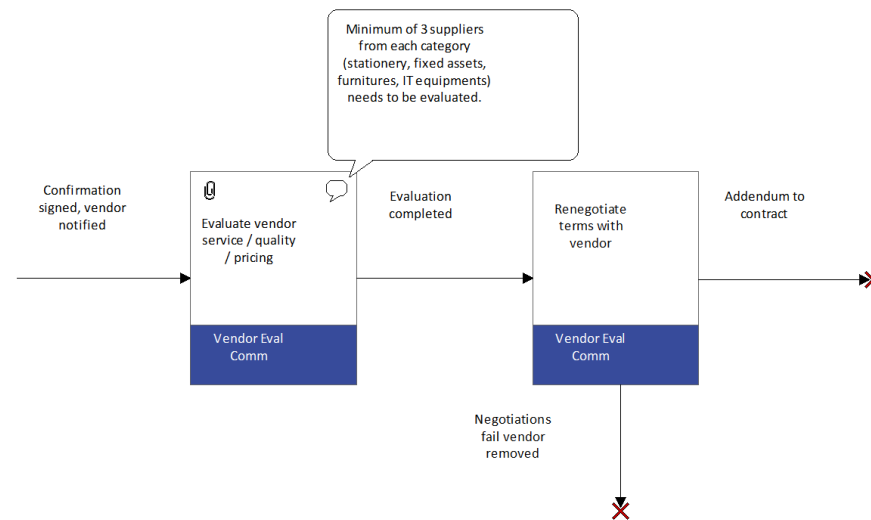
Minimum of 3 suppliers from each category (stationery, fixed assets, furnitures, IT equipments) needs to be evaluated.

Confirmation signed, vendor notified

Evaluate vendor service / quality / pricing

Vendor Eval Comm

Evaluation completed

Renegotiate terms with vendor

Vendor Eval Comm

Addendum to contract

Negotiations fail vendor removed